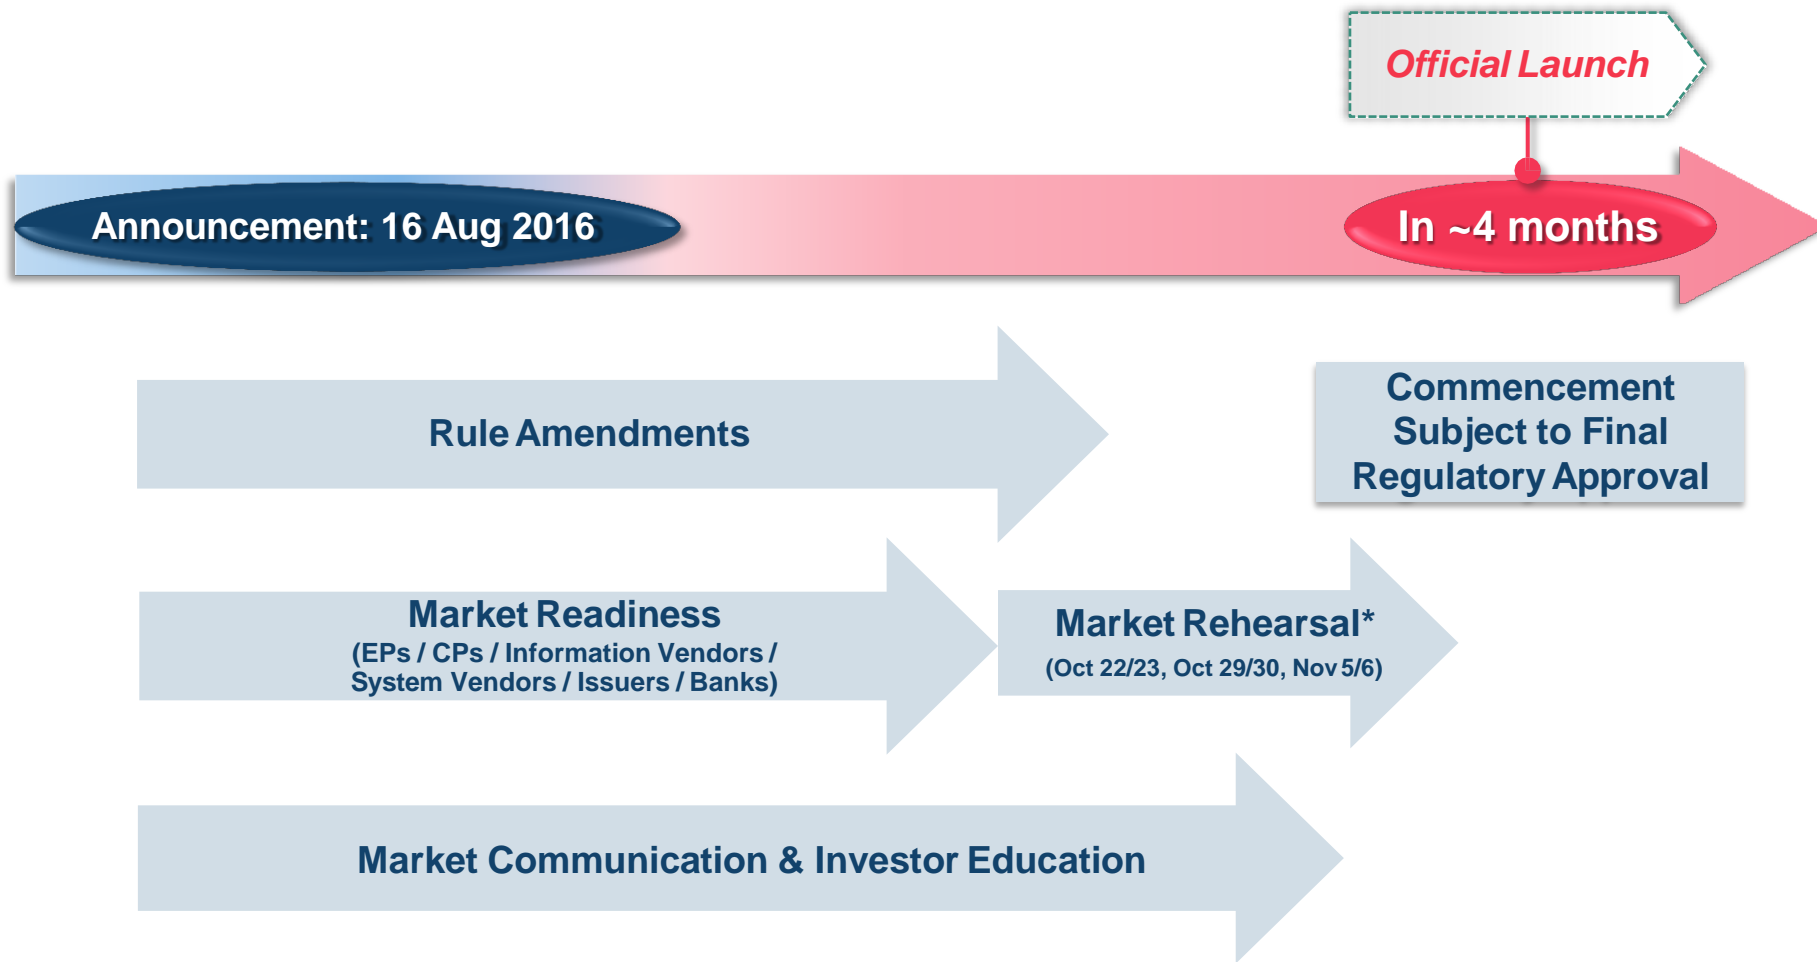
Official Launch

Announcement: 16 Aug 2016

In ~4 months

Rule Amendments

Commencement Subject to Final Regulatory Approval

Market Readiness
(EPs / CPs / Information Vendors / System Vendors / Issuers / Banks)

Market Rehearsal*
(Oct 22/23, Oct 29/30, Nov 5/6)

Market Communication & Investor Education